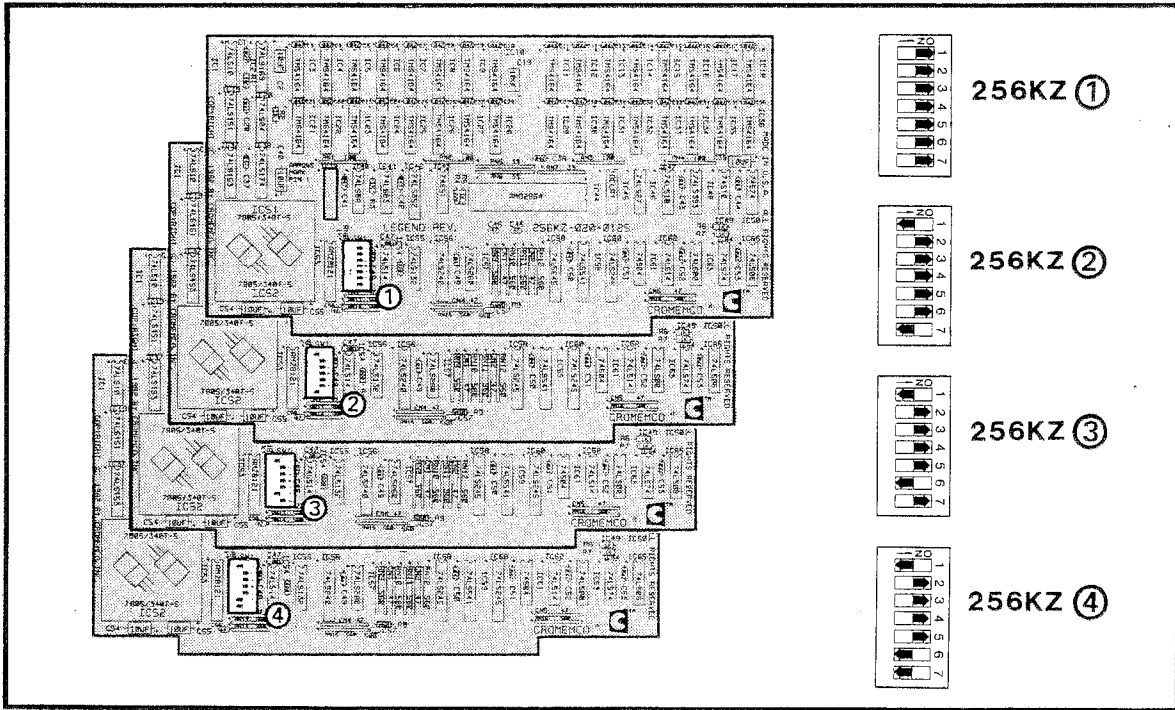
ON
1 2 3 4 5 6 7
256KZ ①

ON
1 2 3 4 5 6 7
256KZ ②

ON
1 2 3 4 5 6 7
256KZ ③

ON
1 2 3 4 5 6 7
256KZ ④

ICS1
7805/340T-5
ICS2
LEGEND REV.
256KZ-020-0185
CROMEMCO
①
7805/340T-5
ICS2
CROMEMCO
②
7805/340T-5
ICS2
CROMEMCO
③
7805/340T-5
ICS2
CROMEMCO
④